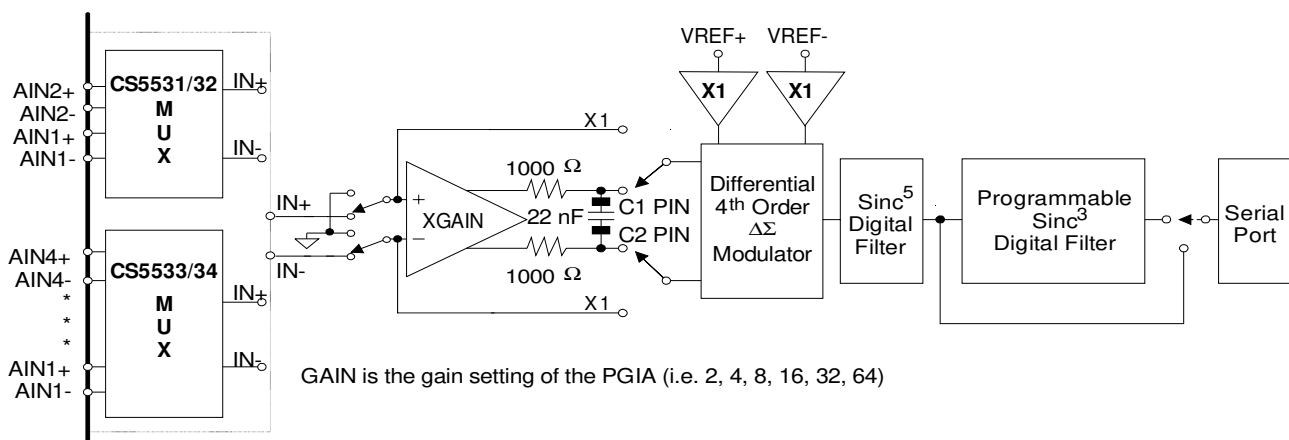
VREF+ VREF-

X1 X1

AIN2+
AIN2-
AIN1+
AIN1-

CS5531/32
M
U
X

IN+

IN-

X1

1000 Ω

Differential $4^{th}$ Order $\Delta\Sigma$ Modulator

$Sinc^5$ Digital Filter

Programmable $Sinc^3$ Digital Filter

Serial Port

IN+

+

XGAIN

22 nF

C1 PIN

C2 PIN

−

IN-

1000 Ω

X1

AIN4+
AIN4-
*
*
*
AIN1+
AIN1-

CS5533/34
M
U
X

IN+

IN-

GAIN is the gain setting of the PGIA (i.e. 2, 4, 8, 16, 32, 64)